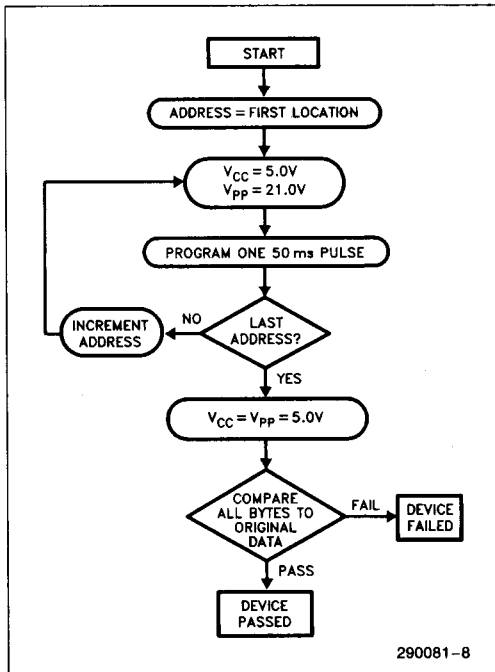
START

ADDRESS = FIRST LOCATION

$V_{CC} = 5.0V$
$V_{PP} = 21.0V$

PROGRAM ONE 50 ms PULSE

INCREMENT ADDRESS

NO

LAST ADDRESS?

YES

$V_{CC} = V_{PP} = 5.0V$

COMPARE ALL BYTES TO ORIGINAL DATA

FAIL

DEVICE FAILED

PASS

DEVICE PASSED

290081–8